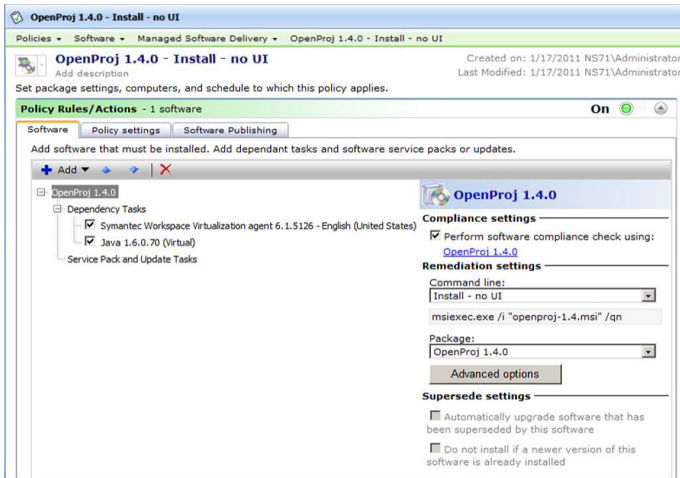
OpenProj 1.4.0 - Install - no UI

Policies ▾ Software ▾ Managed Software Delivery ▾ OpenProj 1.4.0 - Install - no UI

OpenProj 1.4.0 - Install - no UI
Add description

Created on: 1/17/2011 NS71\Administrator
Last Modified: 1/17/2011 NS71\Administrator

Set package settings, computers, and schedule to which this policy applies.

Policy Rules/Actions - 1 software

On

Software | Policy settings | Software Publishing

Add software that must be installed. Add dependant tasks and software service packs or updates.

Add ▾

OpenProj 1.4.0
Dependency Tasks
Symantec Workspace Virtualization agent 6.1.5126 - English (United States)
Java 1.6.0.70 (Virtual)
Service Pack and Update Tasks

OpenProj 1.4.0

Compliance settings

Perform software compliance check using:
OpenProj 1.4.0

Remediation settings

Command line:
Install - no UI

msiexec.exe /i "openproj-1.4.msi" /qn

Package:
OpenProj 1.4.0

Advanced options

Supersede settings

Automatically upgrade software that has been superseded by this software

Do not install if a newer version of this software is already installed